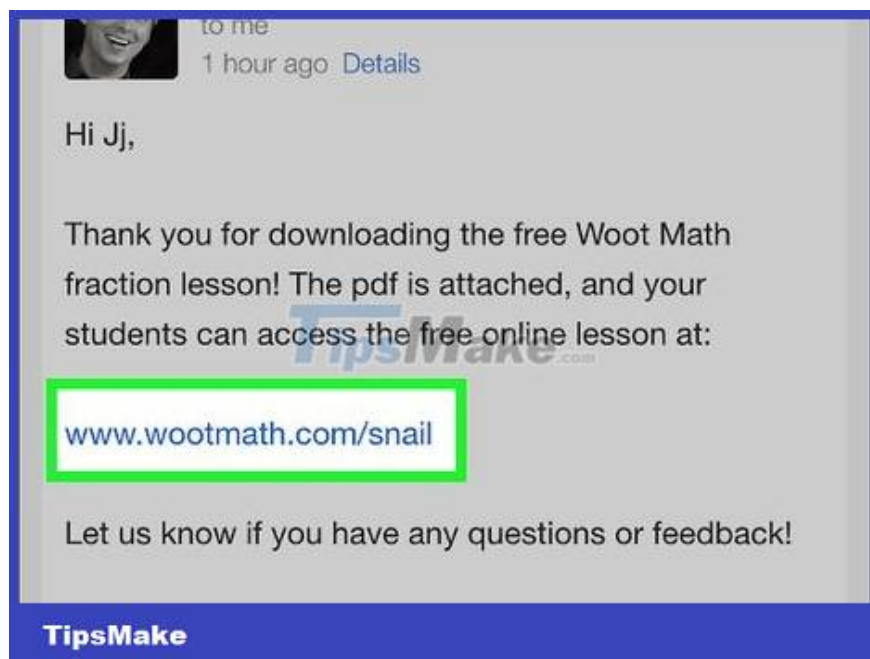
to me
1 hour ago Details

Hi Jj,

Thank you for downloading the free Woot Math fraction lesson! The pdf is attached, and your students can access the free online lesson at:

www.wootmath.com/snail

Let us know if you have any questions or feedback!

TipsMake.com

TipsMake